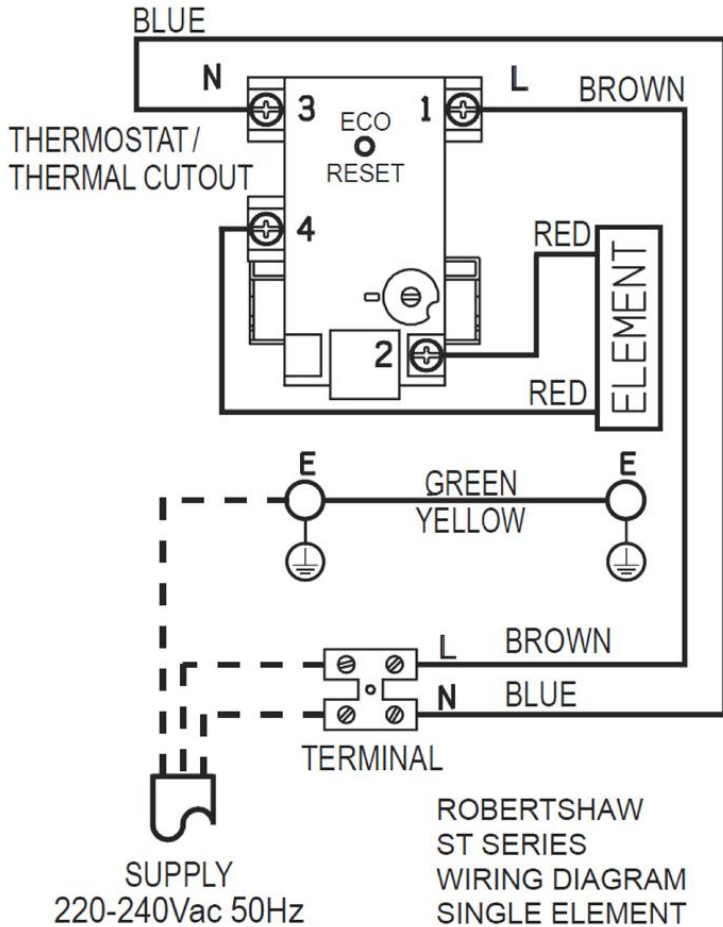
BLUE

N

L

BROWN

3

1

ECO

RESET

THERMOSTAT / THERMAL CUTOUT

4

RED

ELEMENT

2

RED

E

E

GREEN

YELLOW

L

BROWN

N

BLUE

TERMINAL

SUPPLY
220-240Vac 50Hz

ROBERTSHAW
ST SERIES
WIRING DIAGRAM
SINGLE ELEMENT